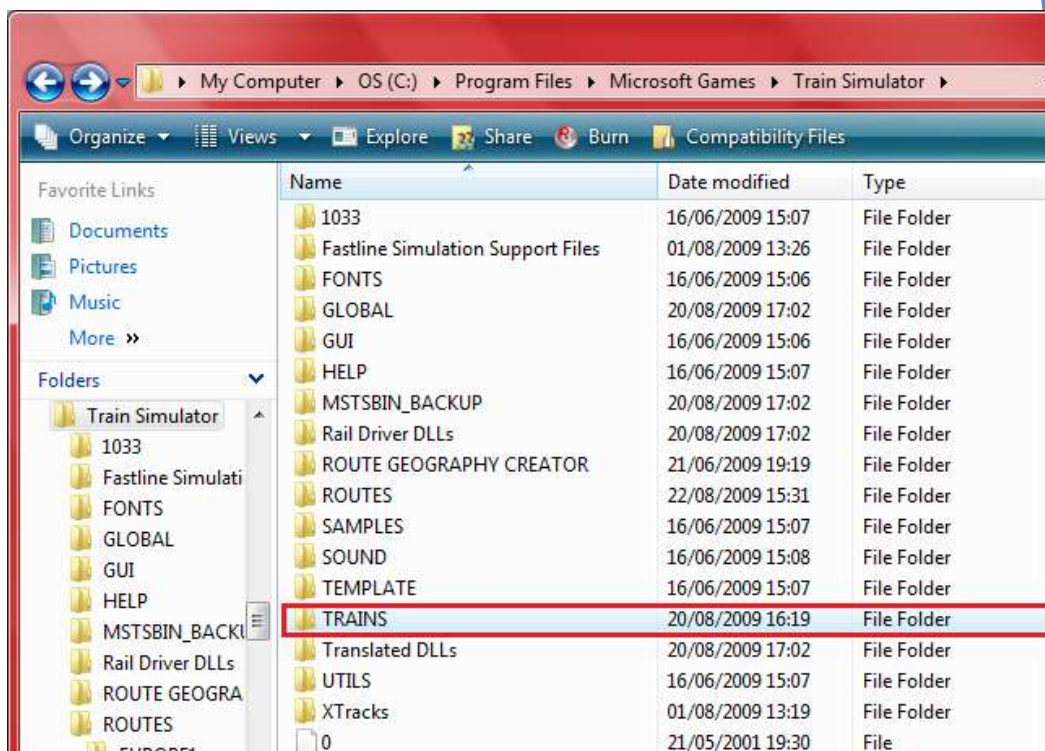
My Computer ▸ OS (C:) ▸ Program Files ▸ Microsoft Games ▸ Train Simulator ▸

Organize ▾ Views ▾ Explore Share Burn Compatibility Files

Favorite Links
Documents
Pictures
Music
More »

Folders
Train Simulator
1033
Fastline Simulati
FONTS
GLOBAL
GUI
HELP
MSTSBIN_BACKU
Rail Driver DLLs
ROUTE GEOGRA
ROUTES

| Name | Date modified | Type |
|---|---|---|
| 1033 | 16/06/2009 15:07 | File Folder |
| Fastline Simulation Support Files | 01/08/2009 13:26 | File Folder |
| FONTS | 16/06/2009 15:06 | File Folder |
| GLOBAL | 20/08/2009 17:02 | File Folder |
| GUI | 16/06/2009 15:06 | File Folder |
| HELP | 16/06/2009 15:07 | File Folder |
| MSTSBIN_BACKUP | 20/08/2009 17:02 | File Folder |
| Rail Driver DLLs | 20/08/2009 17:02 | File Folder |
| ROUTE GEOGRAPHY CREATOR | 21/06/2009 19:19 | File Folder |
| ROUTES | 22/08/2009 15:31 | File Folder |
| SAMPLES | 16/06/2009 15:07 | File Folder |
| SOUND | 16/06/2009 15:08 | File Folder |
| TEMPLATE | 16/06/2009 15:07 | File Folder |
| TRAINS | 20/08/2009 16:19 | File Folder |
| Translated DLLs | 20/08/2009 17:02 | File Folder |
| UTILS | 16/06/2009 15:07 | File Folder |
| XTracks | 01/08/2009 13:19 | File Folder |
| 0 | 21/05/2001 19:30 | File |